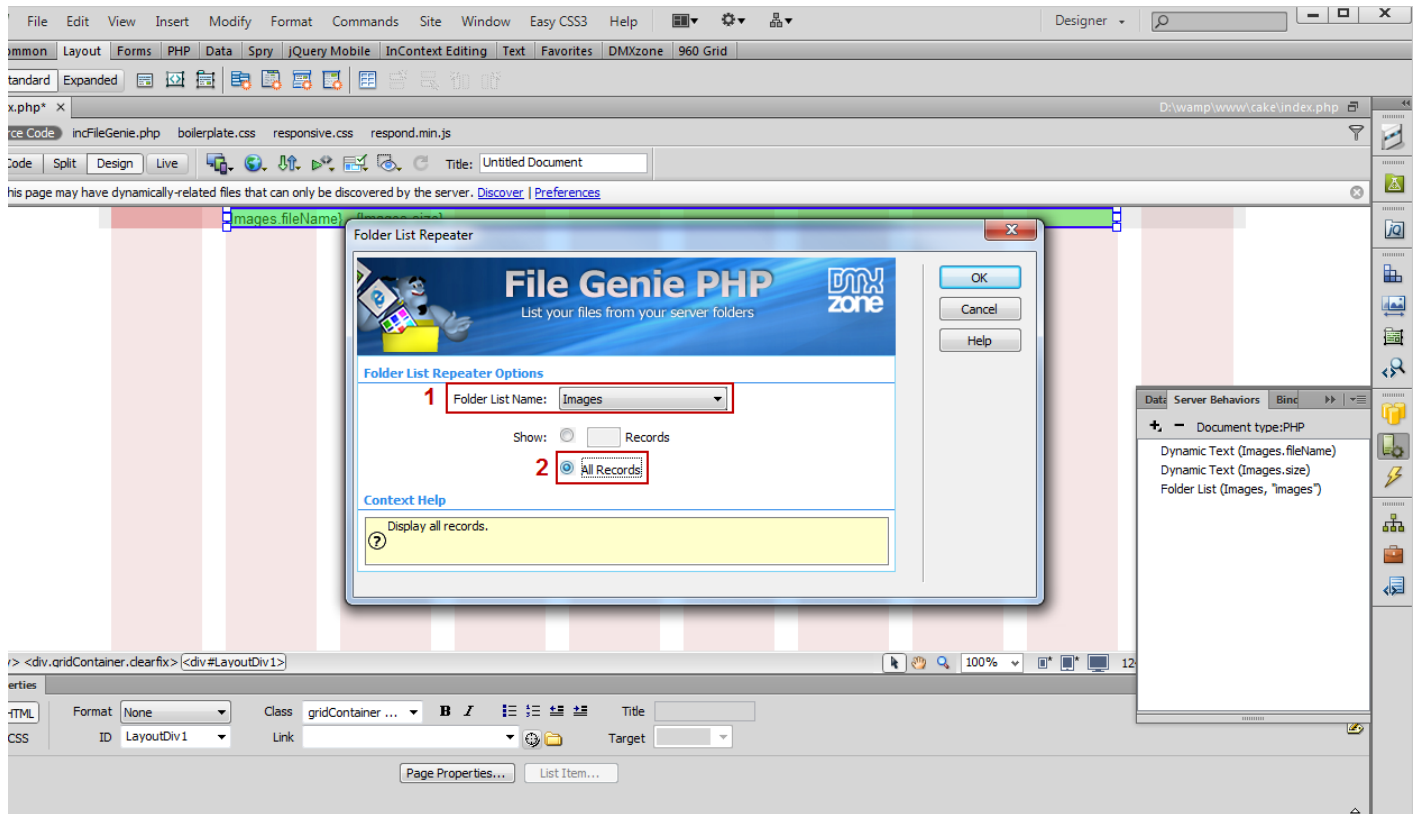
File Edit View Insert Modify Format Commands Site Window Easy CSS3 Help
Designer

ommon Layout Forms PHP Data Spry jQuery Mobile InContext Editing Text Favorites DMXzone 960 Grid

tandard Expanded

x.php* ×
D:\wamp\www\cake\index.php

rce Code incFileGenie.php boilerplate.css responsive.css respond.min.js

Code Split Design Live Title: Untitled Document

his page may have dynamically-related files that can only be discovered by the server. Discover | Preferences

{Images.fileName} {Images.size}

Folder List Repeater

File Genie PHP
List your files from your server folders
DMX zone

OK
Cancel
Help

Folder List Repeater Options
1 Folder List Name: Images
Show: Records
2 All Records

Context Help
Display all records.

Data Server Behaviors Bind
+ − Document type:PHP
Dynamic Text (Images.fileName)
Dynamic Text (Images.size)
Folder List (Images, "images")

> <div.gridContainer.clearfix> <div#LayoutDiv1>
100%
12

erties
HTML Format None Class gridContainer ... B I Title
CSS ID LayoutDiv1 Link Target
Page Properties... List Item...